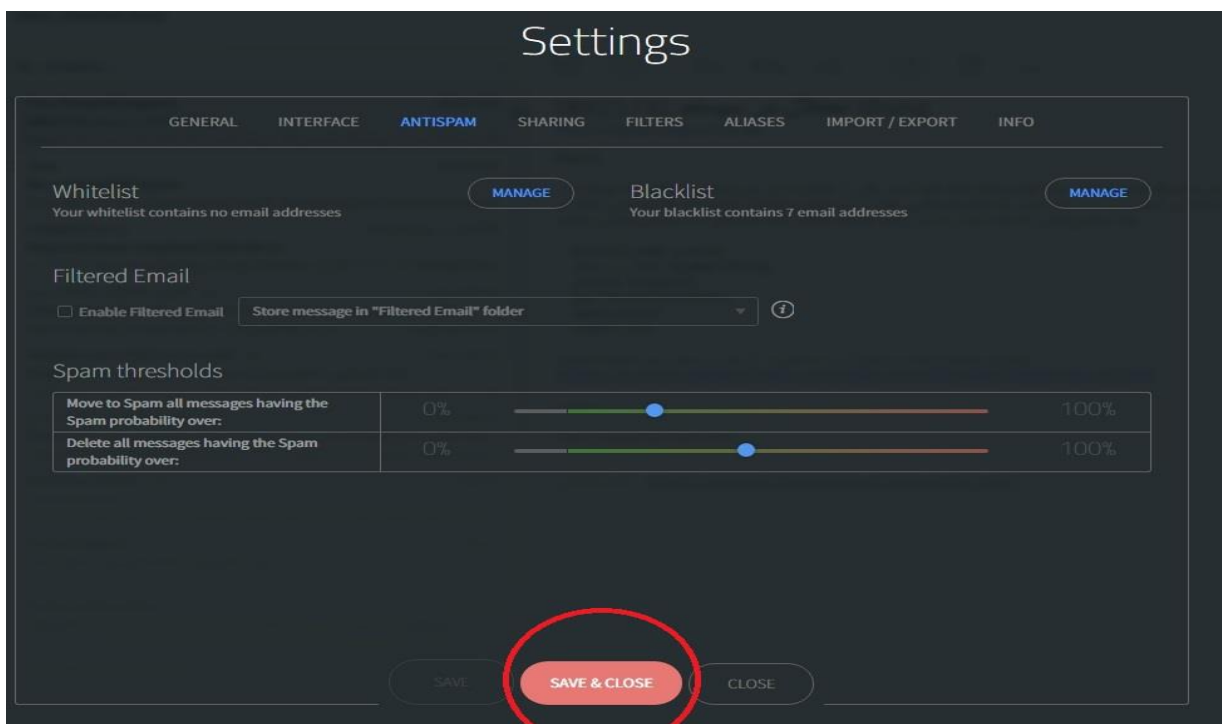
Settings

GENERAL INTERFACE ANTISPAM SHARING FILTERS ALIASES IMPORT / EXPORT INFO

Whitelist
Your whitelist contains no email addresses

MANAGE

Blacklist
Your blacklist contains 7 email addresses

MANAGE

Filtered Email

Enable Filtered Email

Store message in "Filtered Email" folder

Spam thresholds

| Move to Spam all messages having the Spam probability over: | 0% | 100% |
|---|---|---|
| Delete all messages having the Spam probability over: | 0% | 100% |

SAVE SAVE & CLOSE CLOSE